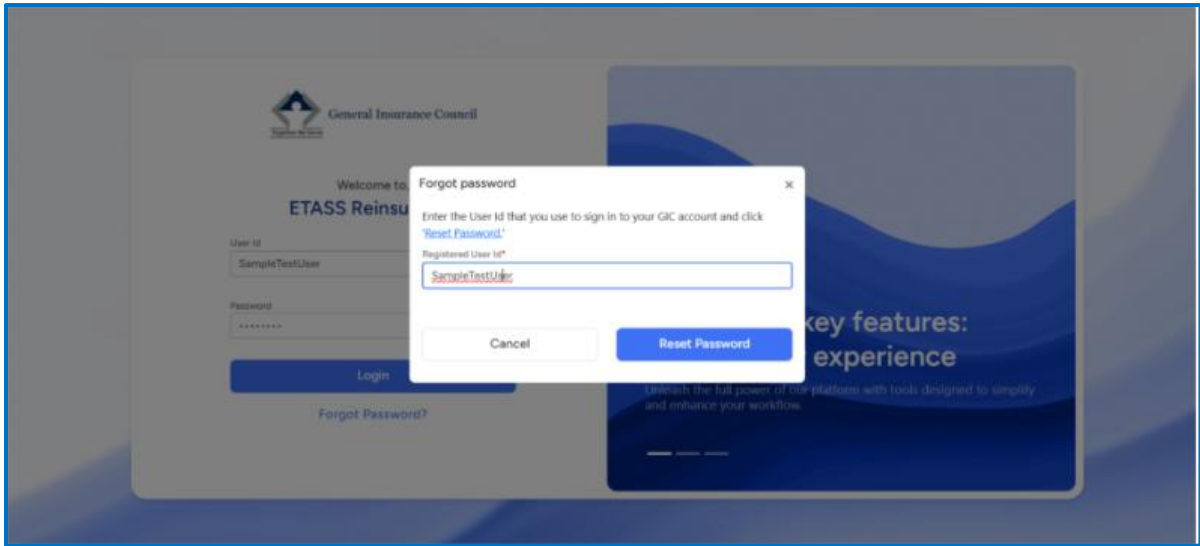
General Insurance Council

Welcome to

ETASS Reinsu

User Id

SampleTestUser

Password

••••••••

Login

Forgot Password?

key features:

experience

Unleash the full power of our platform with tools designed to simplify and enhance your workflow.

Forgot password

×

Enter the User Id that you use to sign in to your GIC account and click 'Reset Password.'

Registered User Id*

SampleTestUser

Cancel

Reset Password